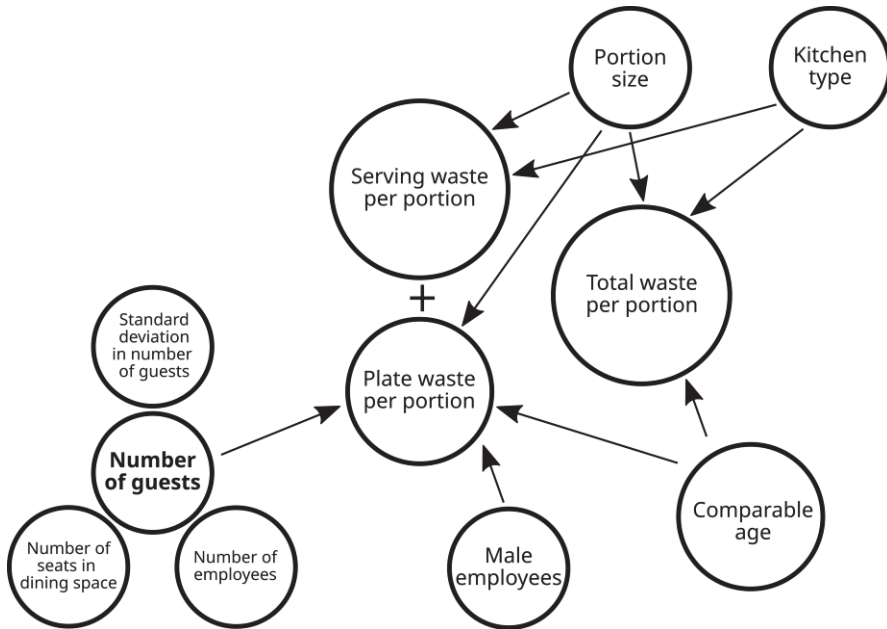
Portion size

Kitchen type

Serving waste per portion

Total waste per portion

+

Standard deviation in number of guests

Plate waste per portion

Number of guests

Comparable age

Number of seats in dining space

Number of employees

Male employees